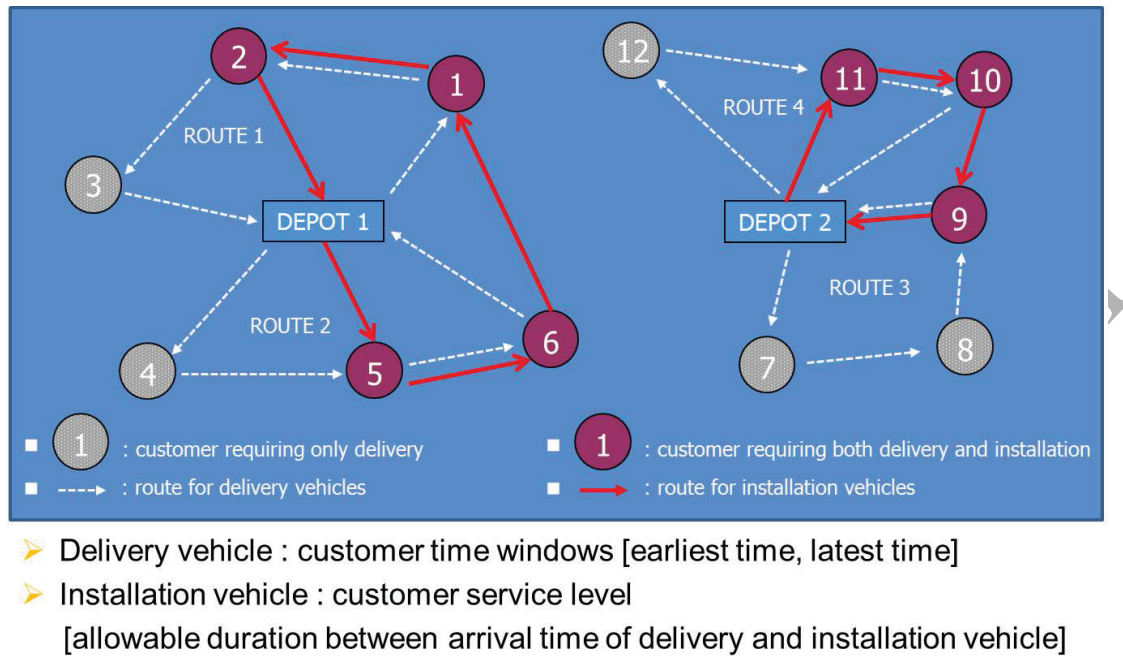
2

1

ROUTE 1

3

DEPOT 1

ROUTE 2

4

5

6

12

11

10

ROUTE 4

DEPOT 2

9

ROUTE 3

7

8

1 : customer requiring only delivery

1 : customer requiring both delivery and installation

: route for delivery vehicles

: route for installation vehicles

Delivery vehicle : customer time windows [earliest time, latest time]

Installation vehicle : customer service level [allowable duration between arrival time of delivery and installation vehicle]